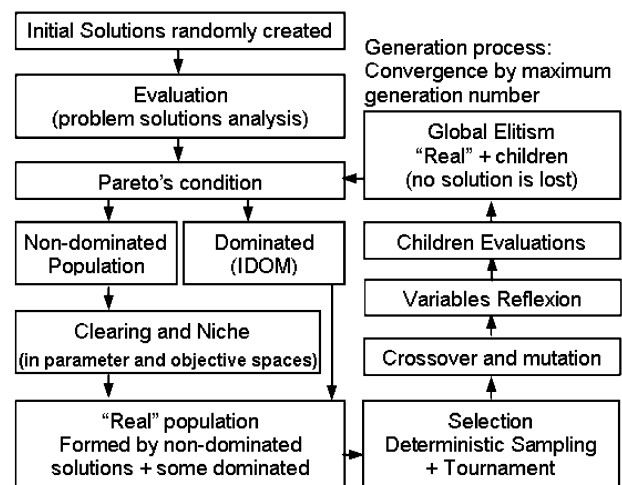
Initial Solutions randomly created

Evaluation
(problem solutions analysis)

Pareto's condition

Non-dominated Population

Dominated (IDOM)

Clearing and Niche
(in parameter and objective spaces)

"Real" population
Formed by non-dominated solutions + some dominated

Generation process:
Convergence by maximum generation number

Global Elitism
"Real" + children
(no solution is lost)

Children Evaluations

Variables Reflexion

Crossover and mutation

Selection
Deterministic Sampling
+ Tournament